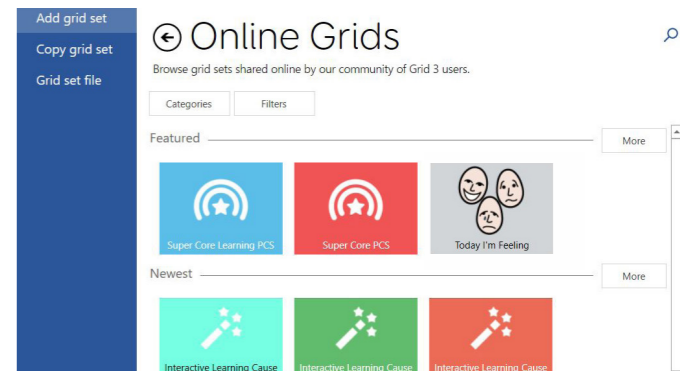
Add grid set

Copy grid set

Grid set file

Online Grids

Browse grid sets shared online by our community of Grid 3 users.

Categories

Filters

Featured

More

Super Core Learning PCS

Super Core PCS

Today I'm Feeling

Newest

More

Interactive Learning Cause

Interactive Learning Cause

Interactive Learning Cause